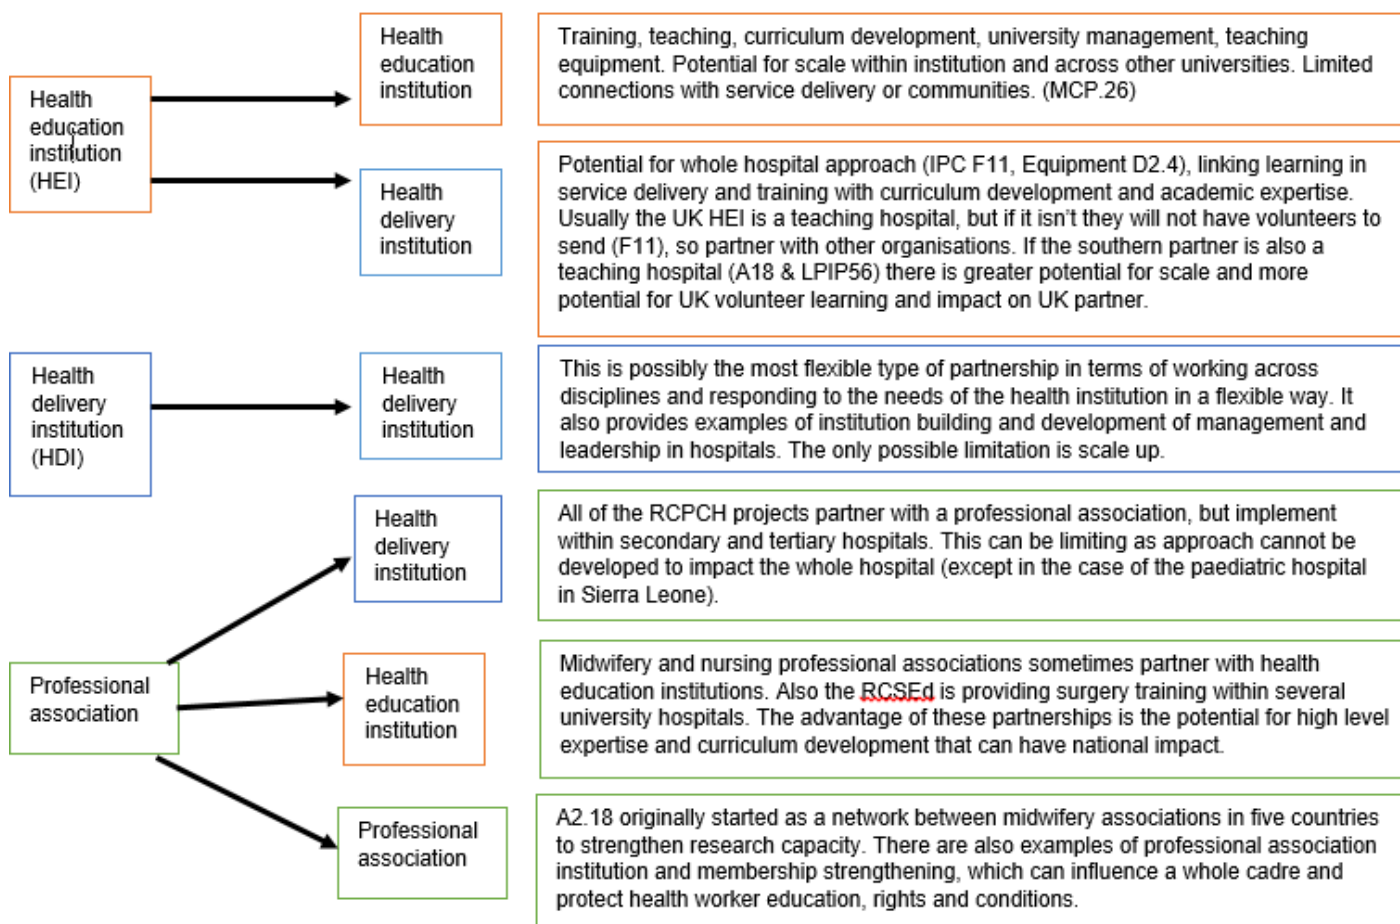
Health education institution (HEI)

Health education institution

Training, teaching, curriculum development, university management, teaching equipment. Potential for scale within institution and across other universities. Limited connections with service delivery or communities. (MCP.26)

Health delivery institution

Potential for whole hospital approach (IPC F11, Equipment D2.4), linking learning in service delivery and training with curriculum development and academic expertise. Usually the UK HEI is a teaching hospital, but if it isn't they will not have volunteers to send (F11), so partner with other organisations. If the southern partner is also a teaching hospital (A18 & LPIP56) there is greater potential for scale and more potential for UK volunteer learning and impact on UK partner.

Health delivery institution (HDI)

Health delivery institution

This is possibly the most flexible type of partnership in terms of working across disciplines and responding to the needs of the health institution in a flexible way. It also provides examples of institution building and development of management and leadership in hospitals. The only possible limitation is scale up.

Professional association

Health delivery institution

All of the RCPCH projects partner with a professional association, but implement within secondary and tertiary hospitals. This can be limiting as approach cannot be developed to impact the whole hospital (except in the case of the paediatric hospital in Sierra Leone).

Health education institution

Midwifery and nursing professional associations sometimes partner with health education institutions. Also the RCSEd is providing surgery training within several university hospitals. The advantage of these partnerships is the potential for high level expertise and curriculum development that can have national impact.

Professional association

A2.18 originally started as a network between midwifery associations in five countries to strengthen research capacity. There are also examples of professional association institution and membership strengthening, which can influence a whole cadre and protect health worker education, rights and conditions.